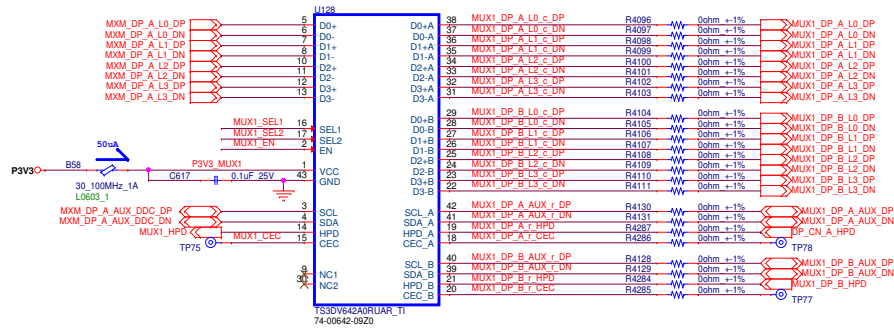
U128

MXM_DP_A_L0_DP 5 D0+
MXM_DP_A_L0_DN 6 D0-
MXM_DP_A_L1_DP 7 D1+
MXM_DP_A_L1_DN 8 D1-
MXM_DP_A_L2_DP 10 D2+
MXM_DP_A_L2_DN 11 D2-
MXM_DP_A_L3_DP 12 D3+
MXM_DP_A_L3_DN 13 D3-

MUX1_SEL1 16 SEL1
MUX1_SEL2 17 SEL2
MUX1_EN 2 EN

50uA
P3V3
B58
30_100MHz_1A
L0603_1
P3V3_MUX1 1 VCC
C617 0.1uF 25V 43 GND

MXM_DP_A_AUX_DDC_DP 3 SCL
MXM_DP_A_AUX_DDC_DN 4 SDA
MUX1_HPD 14 HPD
TP75 MUX1_CEC 15 CEC

9 NC1
30 NC2

TS3DV642A0RUAR_TI
74-00642-09Z0

D0+A 38 MUX1_DP_A_L0_c_DP R4096 0ohm +-1% MUX1_DP_A_L0_DP
D0-A 37 MUX1_DP_A_L0_c_DN R4097 0ohm +-1% MUX1_DP_A_L0_DN
D1+A 36 MUX1_DP_A_L1_c_DP R4098 0ohm +-1% MUX1_DP_A_L1_DP
D1-A 35 MUX1_DP_A_L1_c_DN R4099 0ohm +-1% MUX1_DP_A_L1_DN
D2+A 34 MUX1_DP_A_L2_c_DP R4100 0ohm +-1% MUX1_DP_A_L2_DP
D2-A 33 MUX1_DP_A_L2_c_DN R4101 0ohm +-1% MUX1_DP_A_L2_DN
D3+A 32 MUX1_DP_A_L3_c_DP R4102 0ohm +-1% MUX1_DP_A_L3_DP
D3-A 31 MUX1_DP_A_L3_c_DN R4103 0ohm +-1% MUX1_DP_A_L3_DN

D0+B 29 MUX1_DP_B_L0_c_DP R4104 0ohm +-1% MUX1_DP_B_L0_DP
D0-B 28 MUX1_DP_B_L0_c_DN R4105 0ohm +-1% MUX1_DP_B_L0_DN
D1+B 27 MUX1_DP_B_L1_c_DP R4106 0ohm +-1% MUX1_DP_B_L1_DP
D1-B 26 MUX1_DP_B_L1_c_DN R4107 0ohm +-1% MUX1_DP_B_L1_DN
D2+B 25 MUX1_DP_B_L2_c_DP R4108 0ohm +-1% MUX1_DP_B_L2_DP
D2-B 24 MUX1_DP_B_L2_c_DN R4109 0ohm +-1% MUX1_DP_B_L2_DN
D3+B 23 MUX1_DP_B_L3_c_DP R4110 0ohm +-1% MUX1_DP_B_L3_DP
D3-B 22 MUX1_DP_B_L3_c_DN R4111 0ohm +-1% MUX1_DP_B_L3_DN

SCL_A 42 MUX1_DP_A_AUX_r_DP R4130 0ohm +-1% MUX1_DP_A_AUX_DP
SDA_A 41 MUX1_DP_A_AUX_r_DN R4131 0ohm +-1% MUX1_DP_A_AUX_DN
HPD_A 19 MUX1_DP_A_r_HPD R4287 0ohm +-1% DP_CN_A_HPD
CEC_A 18 MUX1_DP_A_r_CEC R4286 0ohm +-1% TP78

SCL_B 40 MUX1_DP_B_AUX_r_DP R4128 0ohm +-1% MUX1_DP_B_AUX_DP
SDA_B 39 MUX1_DP_B_AUX_r_DN R4129 0ohm +-1% MUX1_DP_B_AUX_DN
HPD_B 21 MUX1_DP_B_r_HPD R4284 0ohm +-1% MUX1_DP_B_HPD
CEC_B 20 MUX1_DP_B_r_CEC R4285 0ohm +-1% TP77